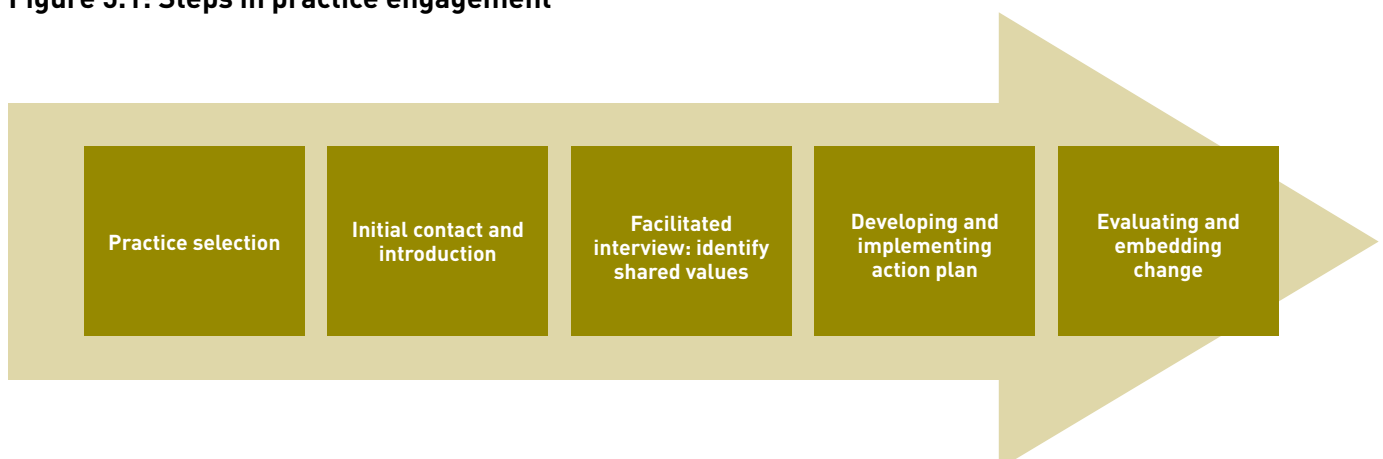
Figure 3.1: Steps in practice engagement

Practice selection

Initial contact and introduction

Facilitated interview: identify shared values

Developing and implementing action plan

Evaluating and embedding change